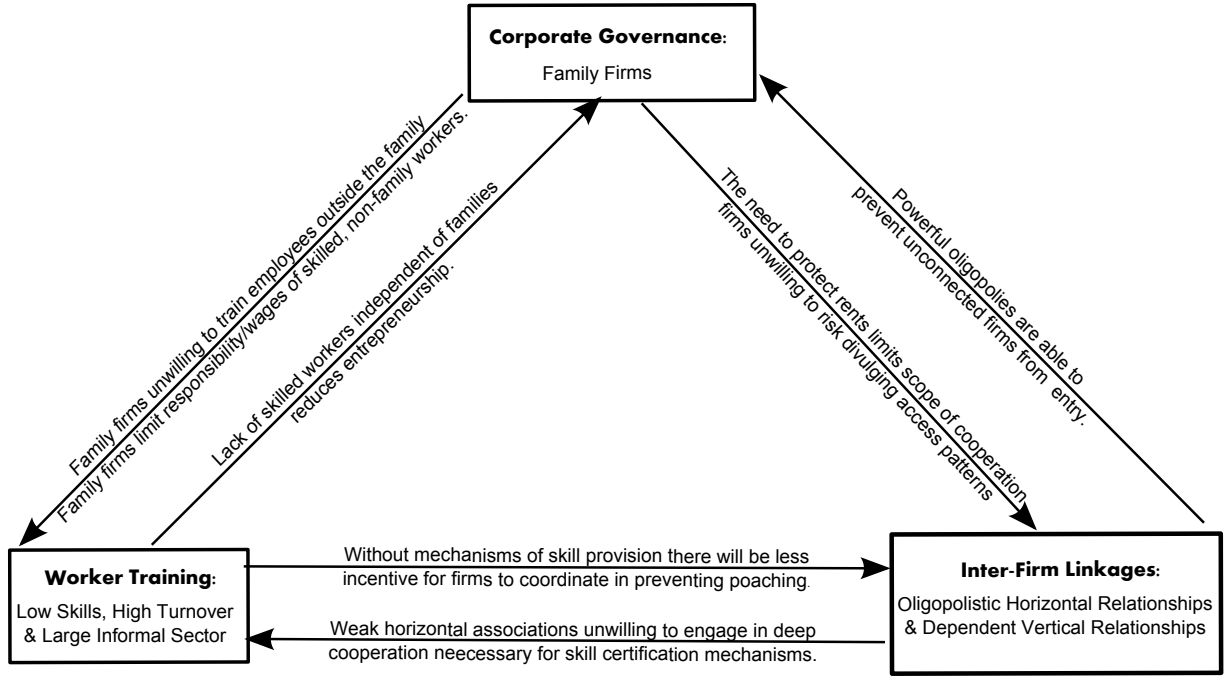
**Corporate Governance:**
Family Firms

Family firms unwilling to train employees outside the family
Family firms limit responsibility/wages of skilled, non-family workers.

Lack of skilled workers independent of families reduces entrepreneurship.

The need to protect rents limits scope of cooperation
firms unwilling to risk divulging access patterns

Powerful oligopolies are able to prevent unconnected firms from entry.

**Worker Training:**
Low Skills, High Turnover & Large Informal Sector

Without mechanisms of skill provision there will be less incentive for firms to coordinate in preventing poaching.

Weak horizontal associations unwilling to engage in deep cooperation neecessary for skill certification mechanisms.

**Inter-Firm Linkages:**
Oligopolistic Horizontal Relationships & Dependent Vertical Relationships